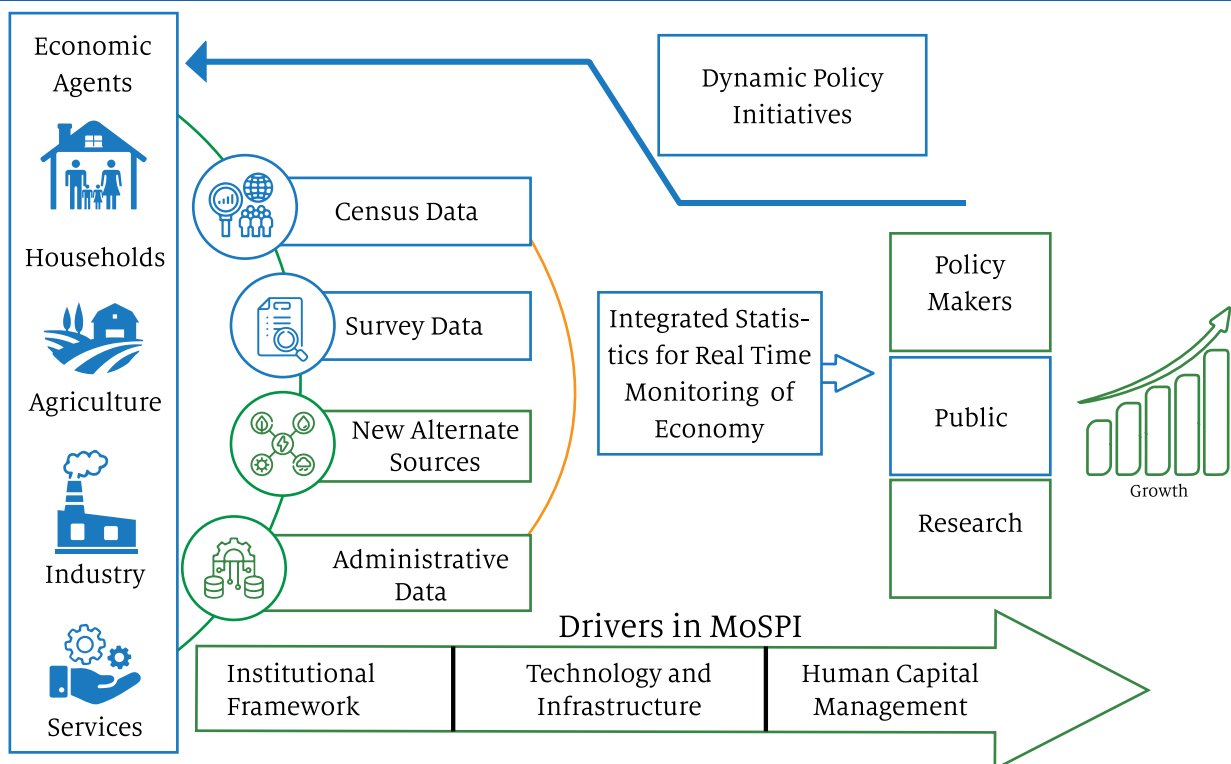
Economic Agents

Households

Agriculture

Industry

Services

Dynamic Policy Initiatives

Census Data

Survey Data

New Alternate Sources

Administrative Data

Integrated Statistics for Real Time Monitoring of Economy

Policy Makers

Public

Research

Growth

Drivers in MoSPI

Institutional Framework

Technology and Infrastructure

Human Capital Management